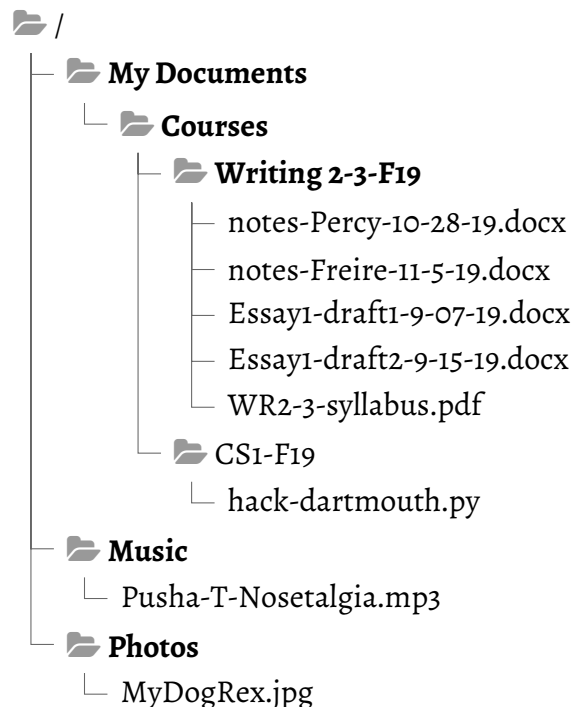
/
My Documents
Courses
Writing 2-3-F19
notes-Percy-10-28-19.docx
notes-Freire-11-5-19.docx
Essay1-draft1-9-07-19.docx
Essay1-draft2-9-15-19.docx
WR2-3-syllabus.pdf
CS1-F19
hack-dartmouth.py
Music
Pusha-T-Nosetalgia.mp3
Photos
MyDogRex.jpg